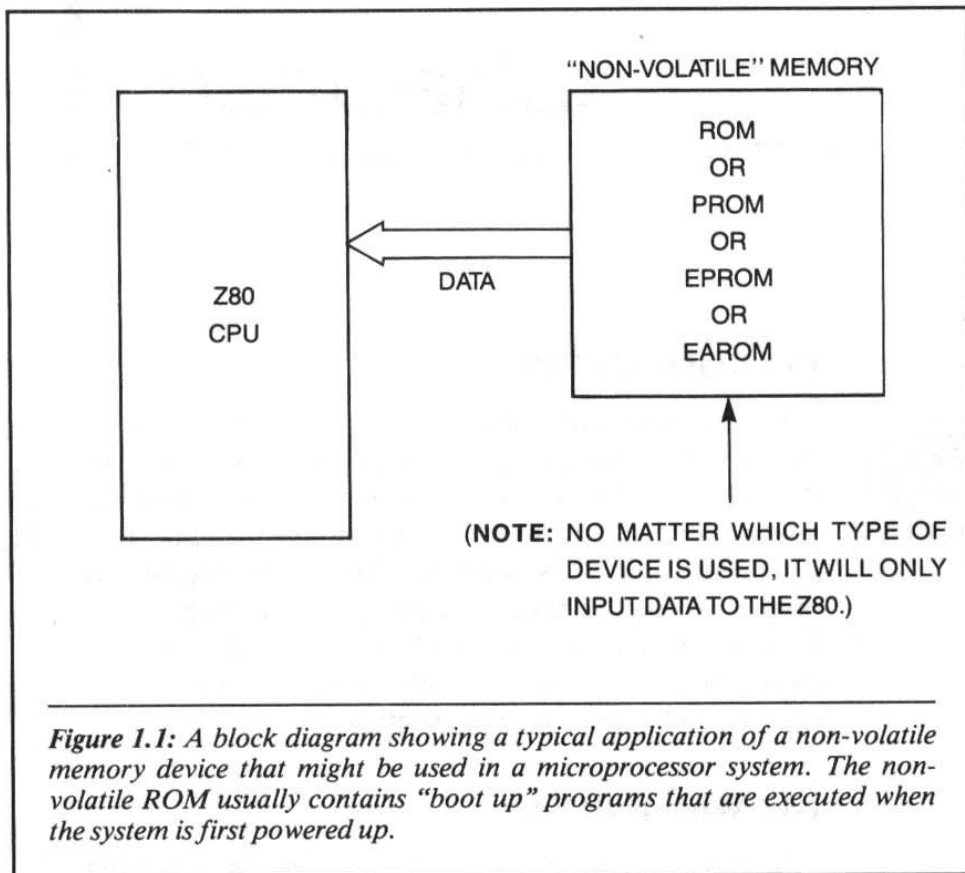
"NON-VOLATILE" MEMORY

Z80
CPU

DATA

ROM
OR
PROM
OR
EPROM
OR
EAROM

(NOTE: NO MATTER WHICH TYPE OF DEVICE IS USED, IT WILL ONLY INPUT DATA TO THE Z80.)

Figure 1.1: A block diagram showing a typical application of a non-volatile memory device that might be used in a microprocessor system. The non-volatile ROM usually contains "boot up" programs that are executed when the system is first powered up.